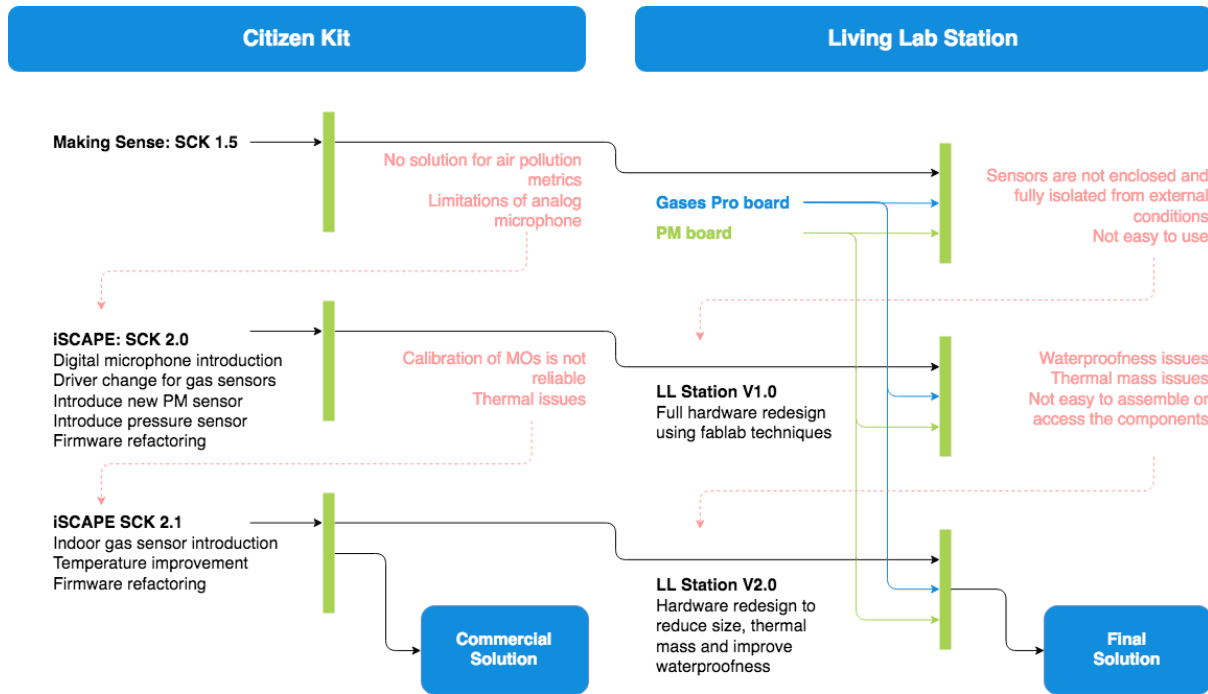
Citizen Kit

Living Lab Station

Making Sense: SCK 1.5

No solution for air pollution metrics
Limitations of analog microphone

Gases Pro board

PM board

Sensors are not enclosed and fully isolated from external conditions
Not easy to use

iSCAPE: SCK 2.0
Digital microphone introduction
Driver change for gas sensors
Introduce new PM sensor
Introduce pressure sensor
Firmware refactoring

Calibration of MOs is not reliable
Thermal issues

LL Station V1.0
Full hardware redesign using fablab techniques

Waterproofness issues
Thermal mass issues
Not easy to assemble or access the components

iSCAPE SCK 2.1
Indoor gas sensor introduction
Temperature improvement
Firmware refactoring

LL Station V2.0
Hardware redesign to reduce size, thermal mass and improve waterproofness

Commercial Solution

Final Solution